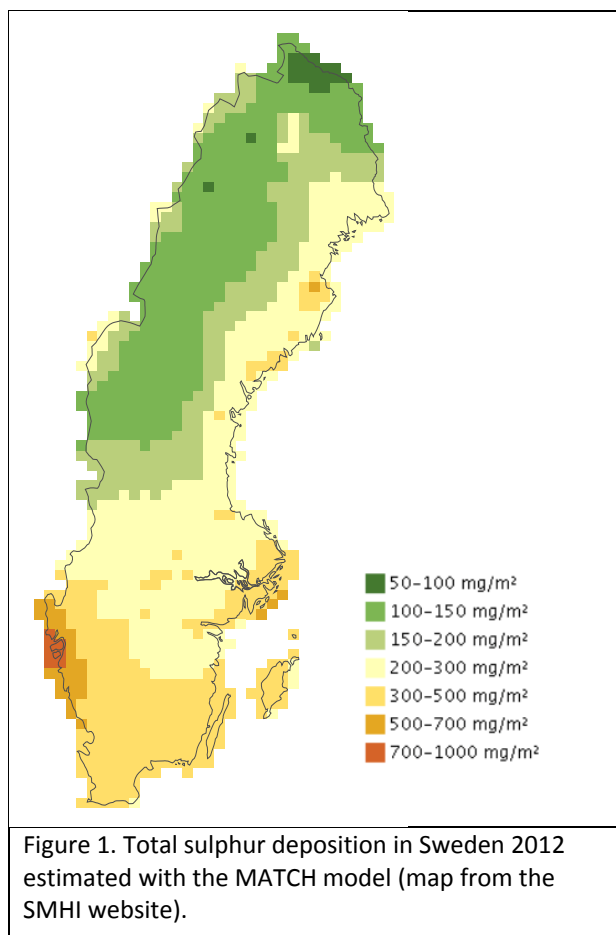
50–100 mg/m²
100–150 mg/m²
150–200 mg/m²
200–300 mg/m²
300–500 mg/m²
500–700 mg/m²
700–1000 mg/m²

Figure 1. Total sulphur deposition in Sweden 2012 estimated with the MATCH model (map from the SMHI website).